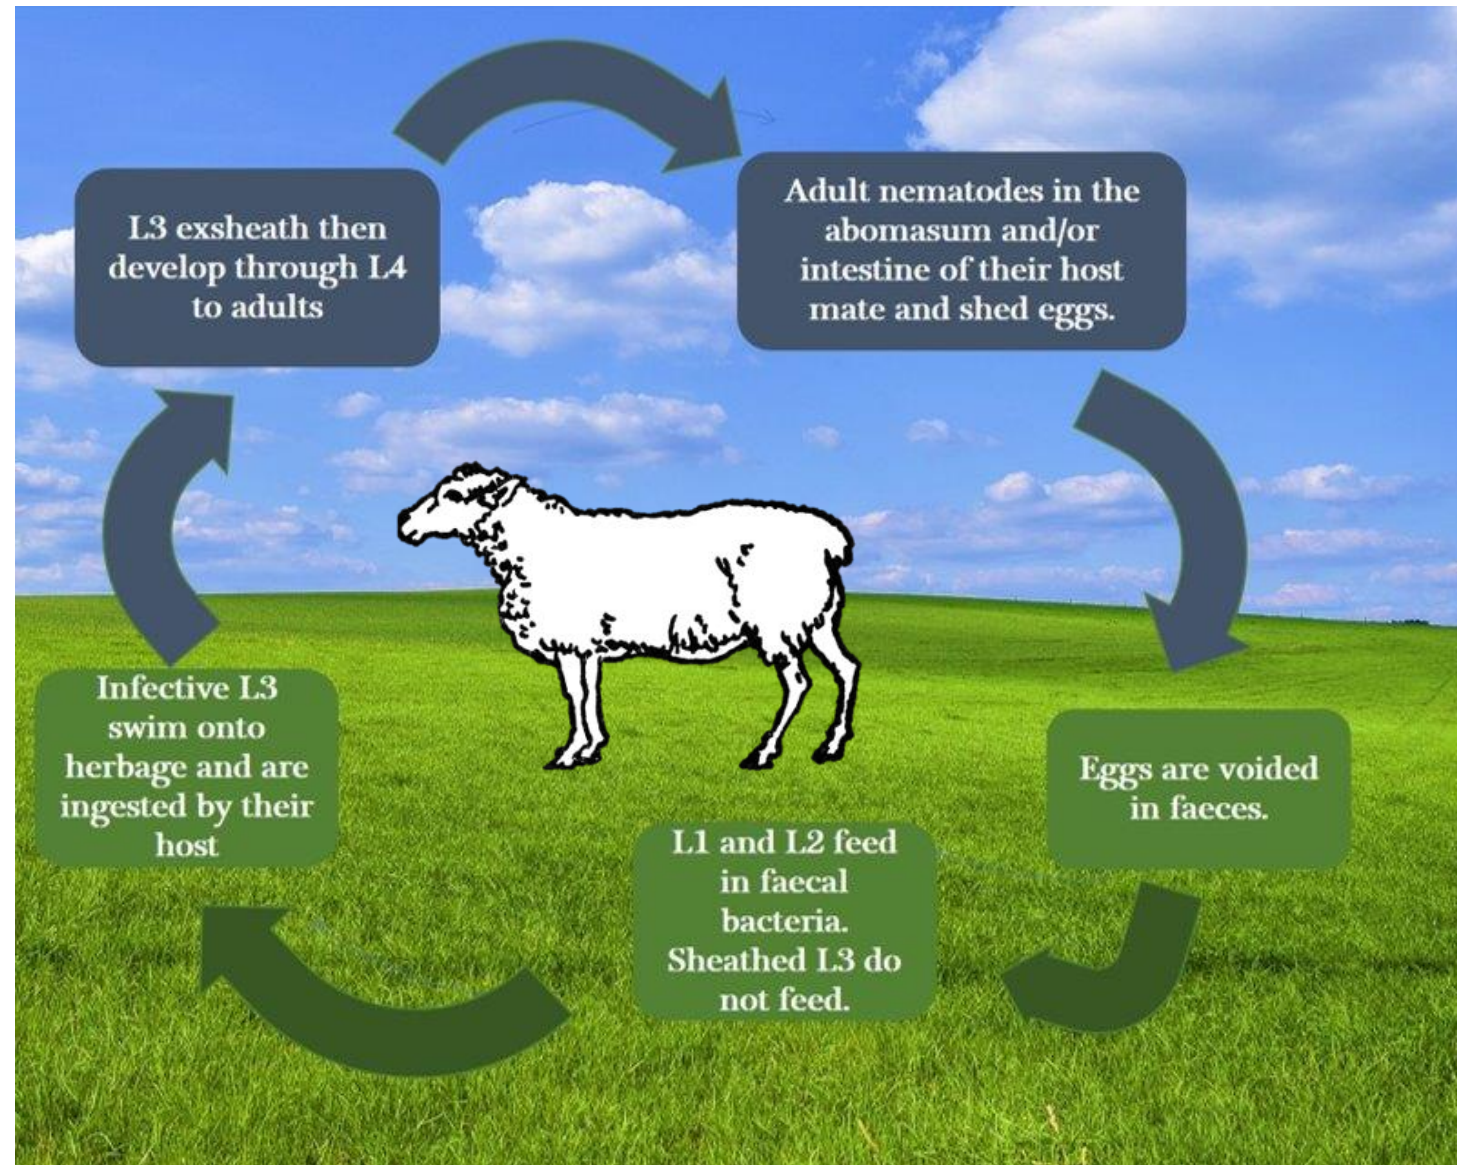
L3 exsheath then develop through L4 to adults

Adult nematodes in the abomasum and/or intestine of their host mate and shed eggs.

Eggs are voided in faeces.

L1 and L2 feed in faecal bacteria. Sheathed L3 do not feed.

Infective L3 swim onto herbage and are ingested by their host